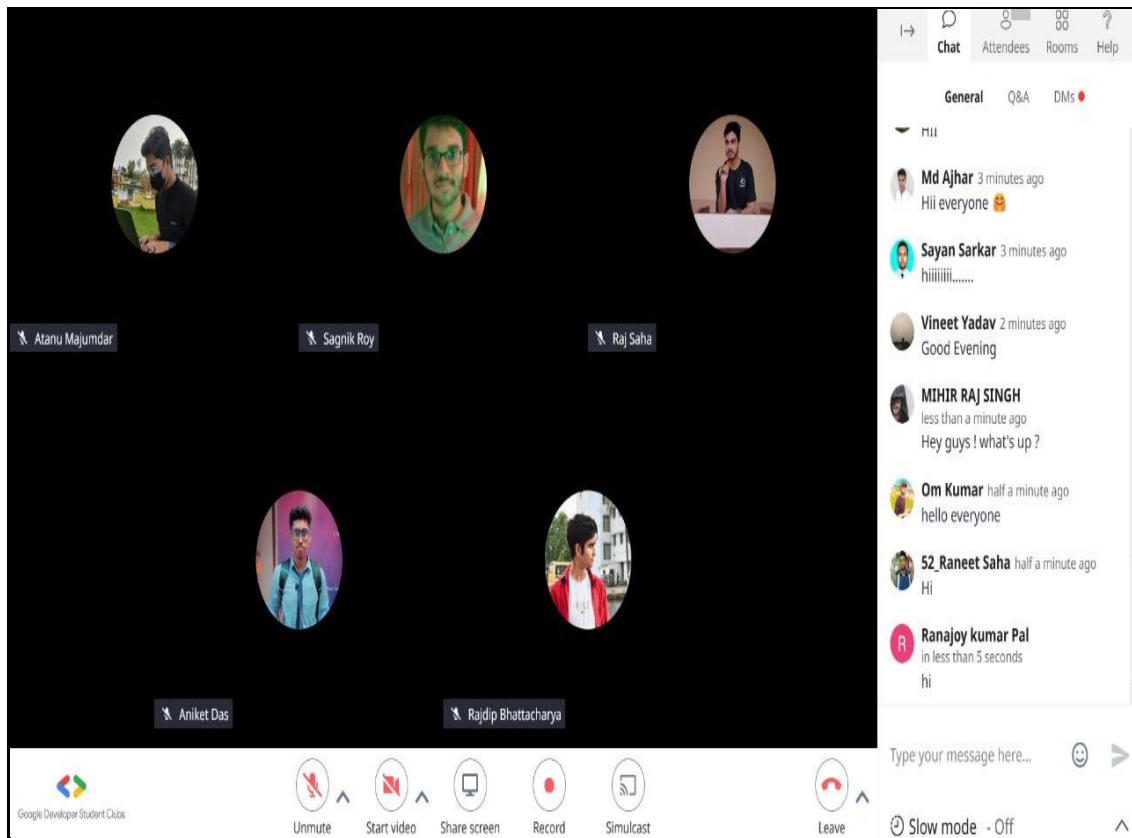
Atanu Majumdar

Sagnik Roy

Raj Saha

Aniket Das

Rajdip Bhattacharya

Chat Attendees Rooms Help

General Q&A DMs

Hii

Md Ajhar 3 minutes ago
Hii everyone

Sayan Sarkar 3 minutes ago
hiiiiiii.......

Vineet Yadav 2 minutes ago
Good Evening

MIHIR RAJ SINGH
less than a minute ago
Hey guys ! what's up ?

Om Kumar half a minute ago
hello everyone

52_Raneet Saha half a minute ago
Hi

R Ranajoy kumar Pal
in less than 5 seconds
hi

Type your message here...

Slow mode - Off

Google Developer Student Clubs

Unmute Start video Share screen Record Simulcast Leave